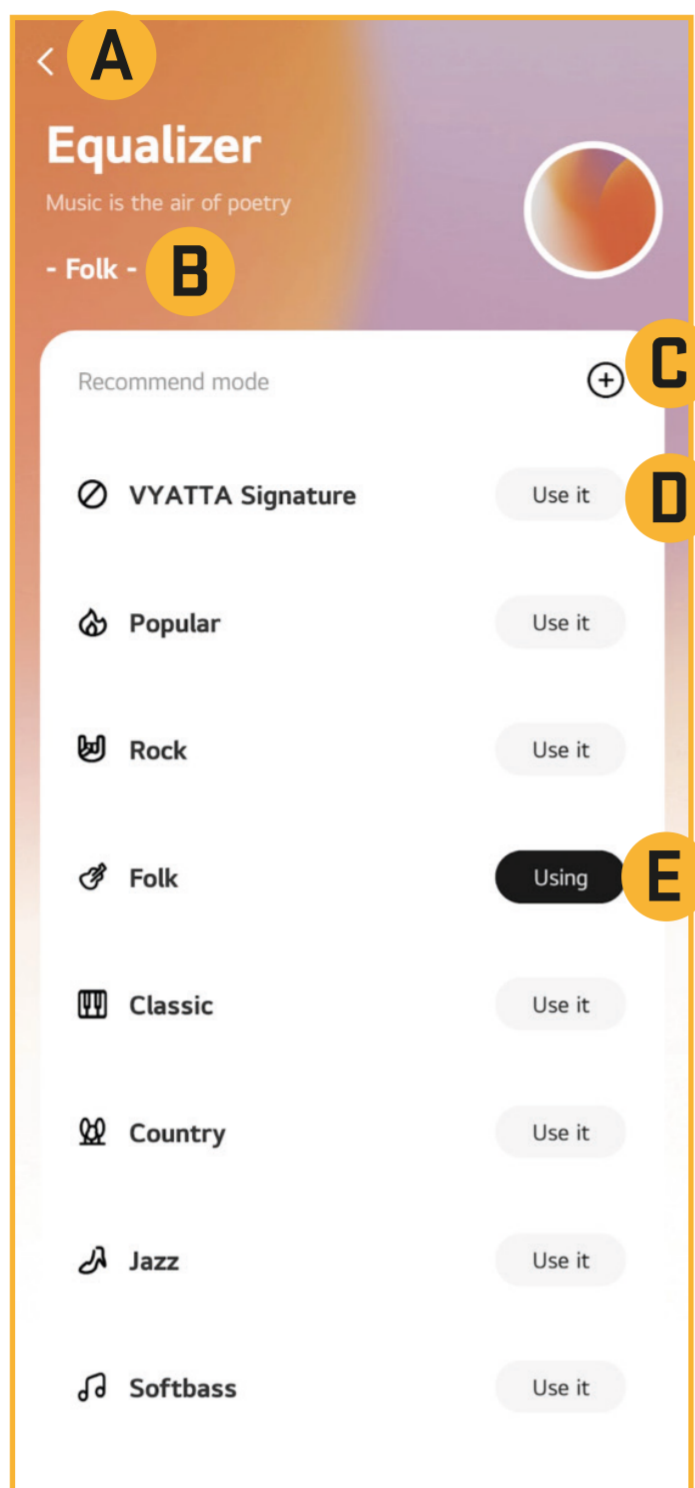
A

Equalizer

Music is the air of poetry

- Folk - B

Recommend mode C

VYATTA Signature Use it D

Popular Use it

Rock Use it

Folk Using E

Classic Use it

Country Use it

Jazz Use it

Softbass Use it